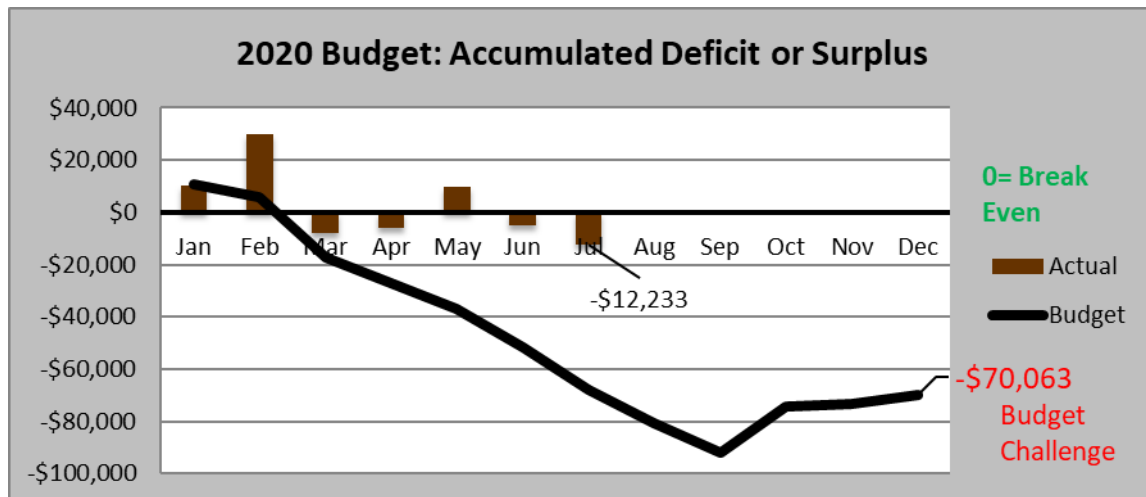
2020 Budget: Accumulated Deficit or Surplus

$40,000
$20,000
$0
-$20,000
-$40,000
-$60,000
-$80,000
-$100,000

Jan Feb Mar Apr May Jun Jul Aug Sep Oct Nov Dec

-$12,233

0= Break Even

Actual
Budget

-$70,063
Budget Challenge